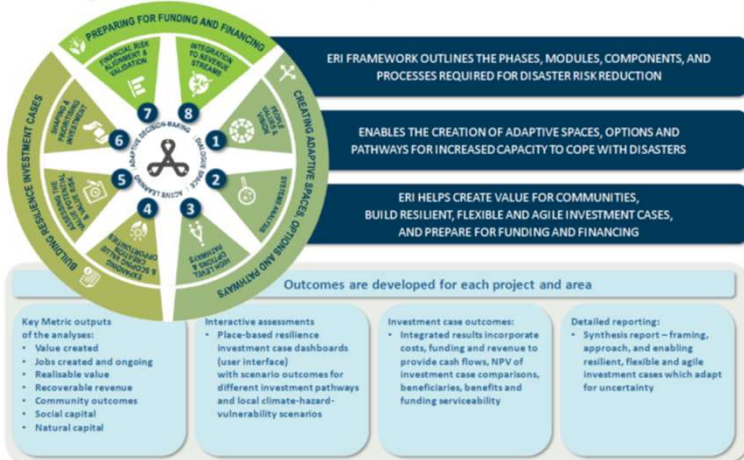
PREPARING FOR FUNDING AND FINANCING

CREATING ADAPTIVE SPACES, OPTIONS AND PATHWAYS

BUILDING RESILIENCE INVESTMENT CASES

FINANCIAL RISK ALIGNMENT & VALIDATION

INTEGRATION TO REVENUE STREAMS

PEOPLE, VALUES & VISION

SYSTEMS ANALYSIS

HIGH LEVEL OPTIONS & PATHWAYS

EXAMINING & SCOPING VALUE CREATION OPPORTUNITIES

RISK & VALUE ASSESSMENT, BUILDING INVESTMENT CASES

SHAPING & PROGRESSING INVESTMENT

ADAPTIVE DECISION-MAKING

DIALOGUE SPACE

ACTIVE LEARNING

7 8 1 2 3 4 5 6

ERI FRAMEWORK OUTLINES THE PHASES, MODULES, COMPONENTS, AND PROCESSES REQUIRED FOR DISASTER RISK REDUCTION

ENABLES THE CREATION OF ADAPTIVE SPACES, OPTIONS AND PATHWAYS FOR INCREASED CAPACITY TO COPE WITH DISASTERS

ERI HELPS CREATE VALUE FOR COMMUNITIES, BUILD RESILIENT, FLEXIBLE AND AGILE INVESTMENT CASES, AND PREPARE FOR FUNDING AND FINANCING

Outcomes are developed for each project and area

Key Metric outputs of the analyses:
• Value created
• Jobs created and ongoing
• Realisable value
• Recoverable revenue
• Community outcomes
• Social capital
• Natural capital

Interactive assessments
• Place-based resilience investment case dashboards (user interface) with scenario outcomes for different investment pathways and local climate-hazard-vulnerability scenarios

Investment case outcomes:
• Integrated results incorporate costs, funding and revenue to provide cash flows, NPV of investment case comparisons, beneficiaries, benefits and funding serviceability

Detailed reporting:
• Synthesis report – framing, approach, and enabling resilient, flexible and agile investment cases which adapt for uncertainty